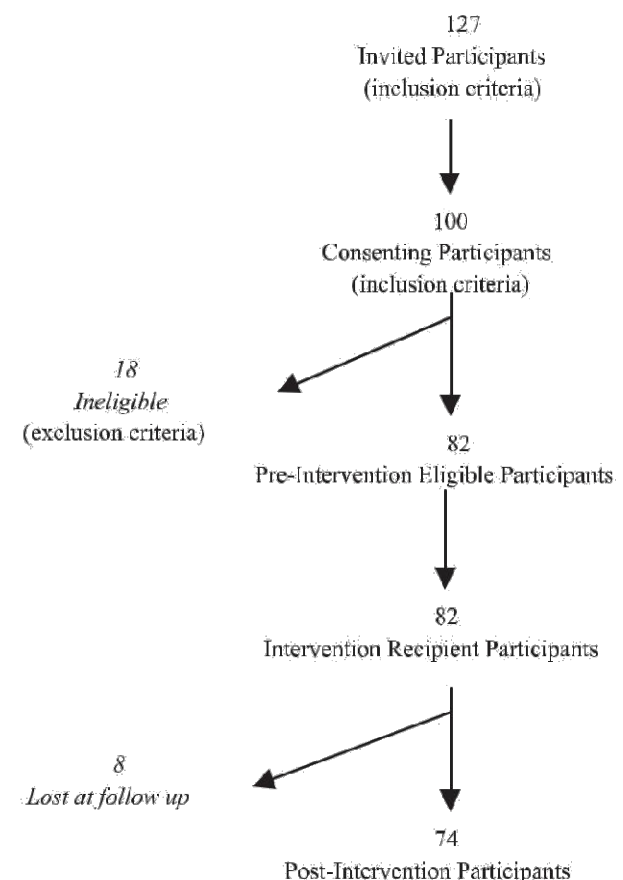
127
Invited Participants
(inclusion criteria)

100
Consenting Participants
(inclusion criteria)

18
Ineligible
(exclusion criteria)

82
Pre-Intervention Eligible Participants

82
Intervention Recipient Participants

8
Lost at follow up

74
Post-Intervention Participants